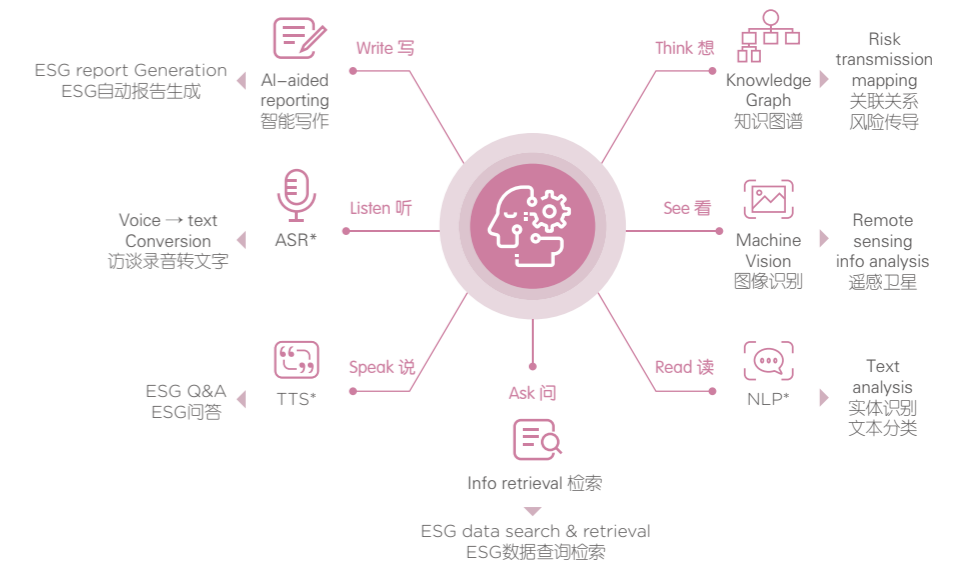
Write 写

ESG report Generation
ESG自动报告生成

AI-aided reporting
智能写作

Think 想

Knowledge Graph
知识图谱

Risk transmission mapping
关联关系
风险传导

Listen 听

Voice → text Conversion
访谈录音转文字

ASR*

See 看

Machine Vision
图像识别

Remote sensing info analysis
遥感卫星

Speak 说

ESG Q&A
ESG问答

TTS*

Read 读

NLP*

Text analysis
实体识别
文本分类

Ask 问

Info retrieval 检索

ESG data search & retrieval
ESG数据查询检索